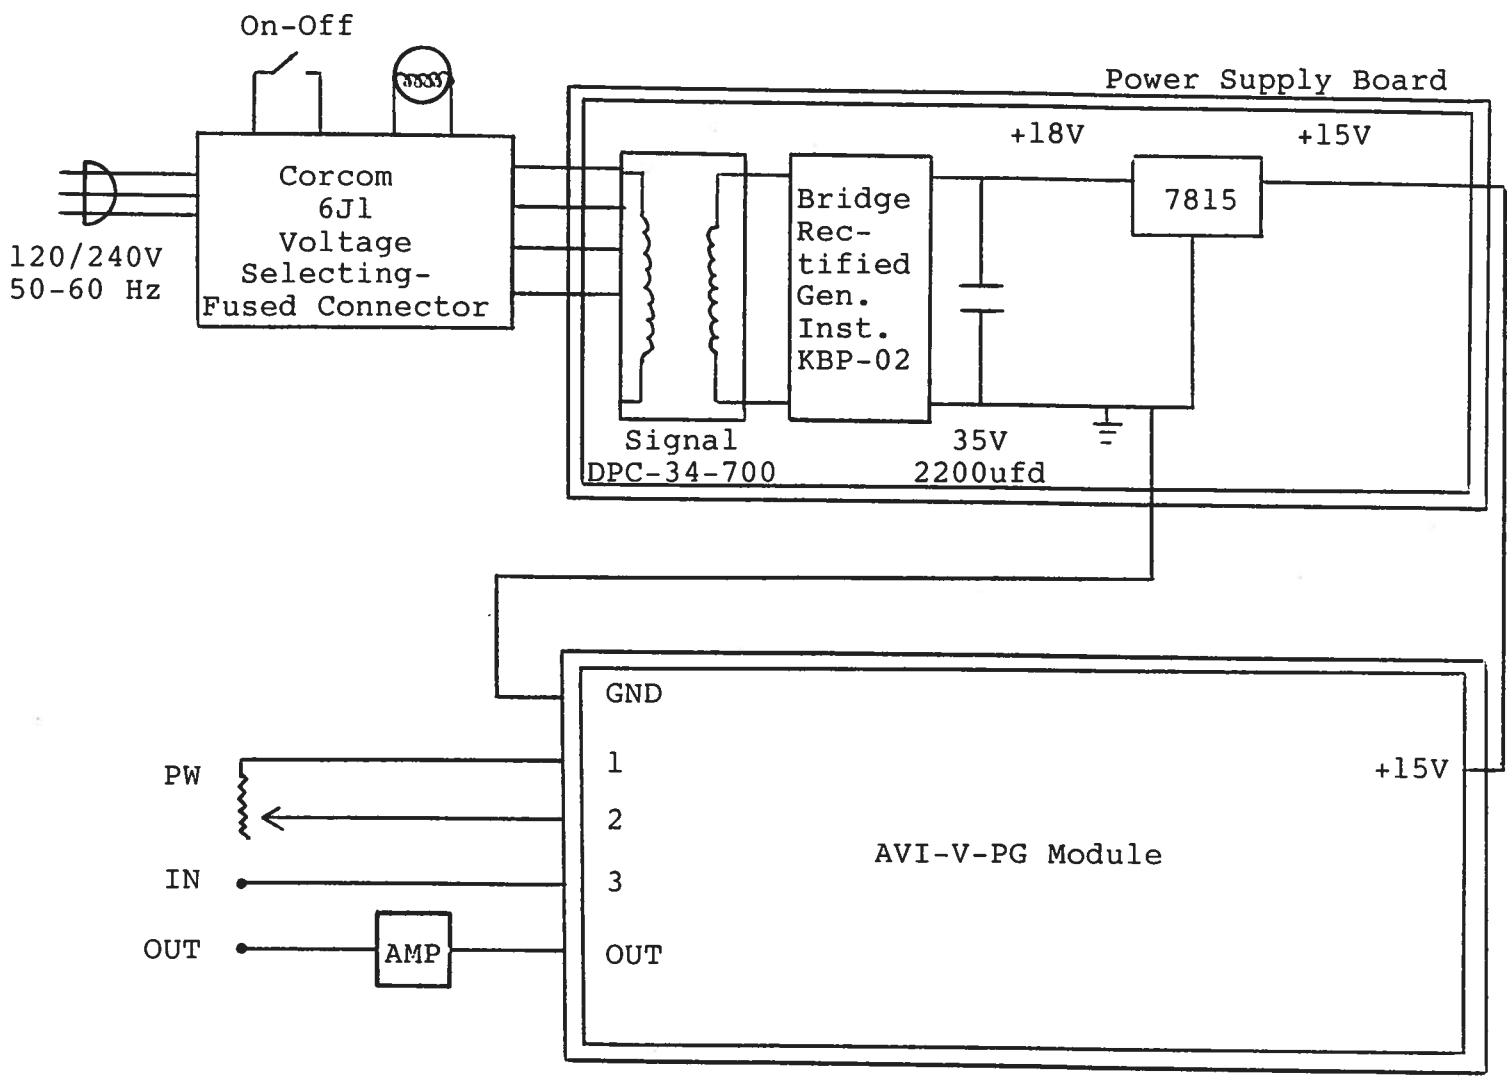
On-Off

Power Supply Board

+18V

+15V

Corcom 6J1 Voltage Selecting- Fused Connector

120/240V 50-60 Hz

Bridge Rectified Gen. Inst. KBP-02

7815

Signal DPC-34-700

35V 2200ufd

GND

1

2

3

OUT

+15V

AVI-V-PG Module

PW

IN

OUT

AMP